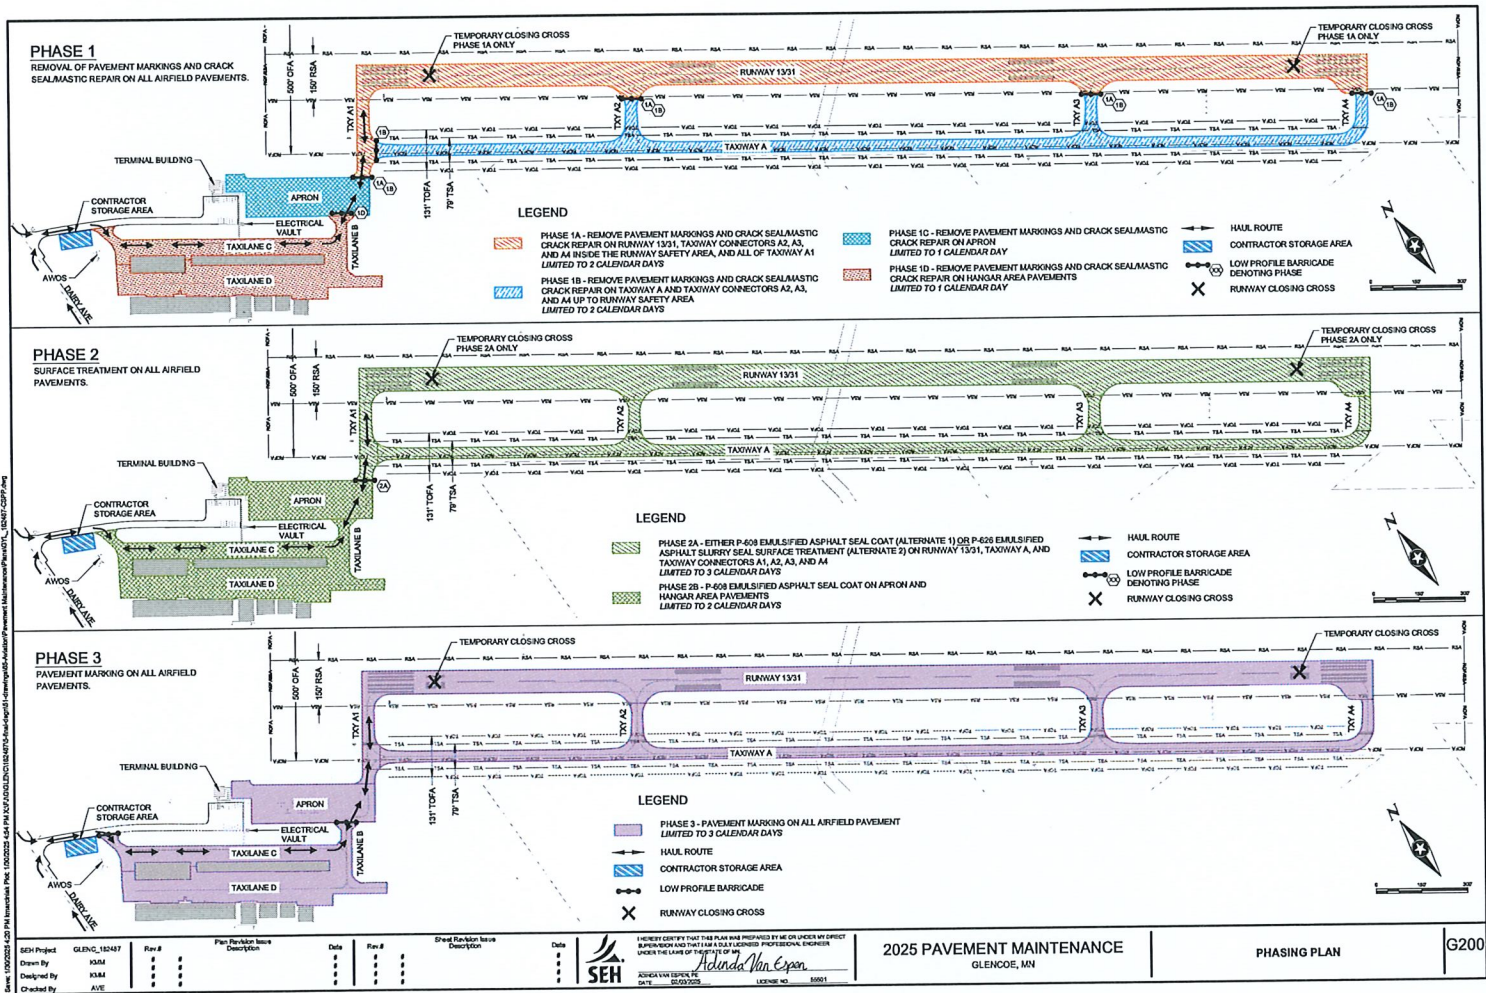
PHASE 1
REMOVAL OF PAVEMENT MARKINGS AND CRACK SEAL/MASTIC REPAIR ON ALL AIRFIELD PAVEMENTS.

TEMPORARY CLOSING CROSS PHASE 1A ONLY
TEMPORARY CLOSING CROSS PHASE 1A ONLY
RUNWAY 13/31
TXY A1
TXY A2
TXY A3
TXY A4
TAXIWAY A
500' OFA
150' RSA
131' TOFA
79' TSA
TERMINAL BUILDING
APRON
CONTRACTOR STORAGE AREA
ELECTRICAL VAULT
TAXILANE B
TAXILANE C
TAXILANE D
AWOS
DAIRY AVE
1A
1B
1C
1D

LEGEND
PHASE 1A - REMOVE PAVEMENT MARKINGS AND CRACK SEAL/MASTIC CRACK REPAIR ON RUNWAY 13/31, TAXIWAY CONNECTORS A2, A3, AND A4 INSIDE THE RUNWAY SAFETY AREA, AND ALL OF TAXIWAY A1
LIMITED TO 2 CALENDAR DAYS
PHASE 1B - REMOVE PAVEMENT MARKINGS AND CRACK SEAL/MASTIC CRACK REPAIR ON TAXIWAY A AND TAXIWAY CONNECTORS A2, A3, AND A4 UP TO RUNWAY SAFETY AREA
LIMITED TO 2 CALENDAR DAYS
PHASE 1C - REMOVE PAVEMENT MARKINGS AND CRACK SEAL/MASTIC CRACK REPAIR ON APRON
LIMITED TO 1 CALENDAR DAY
PHASE 1D - REMOVE PAVEMENT MARKINGS AND CRACK SEAL/MASTIC CRACK REPAIR ON HANGAR AREA PAVEMENTS
LIMITED TO 1 CALENDAR DAY
HAUL ROUTE
CONTRACTOR STORAGE AREA
LOW PROFILE BARRICADE DENOTING PHASE
RUNWAY CLOSING CROSS

PHASE 2
SURFACE TREATMENT ON ALL AIRFIELD PAVEMENTS.

TEMPORARY CLOSING CROSS PHASE 2A ONLY
TEMPORARY CLOSING CROSS PHASE 2A ONLY
RUNWAY 13/31
TXY A1
TXY A2
TXY A3
TXY A4
TAXIWAY A
500' OFA
150' RSA
131' TOFA
79' TSA
TERMINAL BUILDING
APRON
CONTRACTOR STORAGE AREA
ELECTRICAL VAULT
TAXILANE B
TAXILANE C
TAXILANE D
AWOS
DAIRY AVE
2A

LEGEND
PHASE 2A - EITHER P-608 EMULSIFIED ASPHALT SEAL COAT (ALTERNATE 1) OR P-626 EMULSIFIED ASPHALT SLURRY SEAL SURFACE TREATMENT (ALTERNATE 2) ON RUNWAY 13/31, TAXIWAY A, AND TAXIWAY CONNECTORS A1, A2, A3, AND A4
LIMITED TO 3 CALENDAR DAYS
PHASE 2B - P-608 EMULSIFIED ASPHALT SEAL COAT ON APRON AND HANGAR AREA PAVEMENTS
LIMITED TO 2 CALENDAR DAYS
HAUL ROUTE
CONTRACTOR STORAGE AREA
LOW PROFILE BARRICADE DENOTING PHASE
RUNWAY CLOSING CROSS

PHASE 3
PAVEMENT MARKING ON ALL AIRFIELD PAVEMENTS.

TEMPORARY CLOSING CROSS
TEMPORARY CLOSING CROSS
RUNWAY 13/31
TXY A1
TXY A2
TXY A3
TXY A4
TAXIWAY A
500' OFA
150' RSA
131' TOFA
79' TSA
TERMINAL BUILDING
APRON
CONTRACTOR STORAGE AREA
ELECTRICAL VAULT
TAXILANE B
TAXILANE C
TAXILANE D
AWOS
DAIRY AVE

LEGEND
PHASE 3 - PAVEMENT MARKING ON ALL AIRFIELD PAVEMENT
LIMITED TO 3 CALENDAR DAYS
HAUL ROUTE
CONTRACTOR STORAGE AREA
LOW PROFILE BARRICADE
RUNWAY CLOSING CROSS

SEH Project GLENC_182487
Drawn By KMM
Designed By KMM
Checked By AVE
Rev.# Plan Revision Issue Description Date
Rev.# Sheet Revision Issue Description Date
SEH
I HEREBY CERTIFY THAT THIS PLAN WAS PREPARED BY ME OR UNDER MY DIRECT SUPERVISION AND THAT I AM A DULY LICENSED PROFESSIONAL ENGINEER UNDER THE LAWS OF THE STATE OF MN
Adinda Van Espen
ADINDA VAN ESPEN, PE
DATE 02/03/2025 LICENSE NO. 55501
2025 PAVEMENT MAINTENANCE
GLENCOE, MN
PHASING PLAN
G200